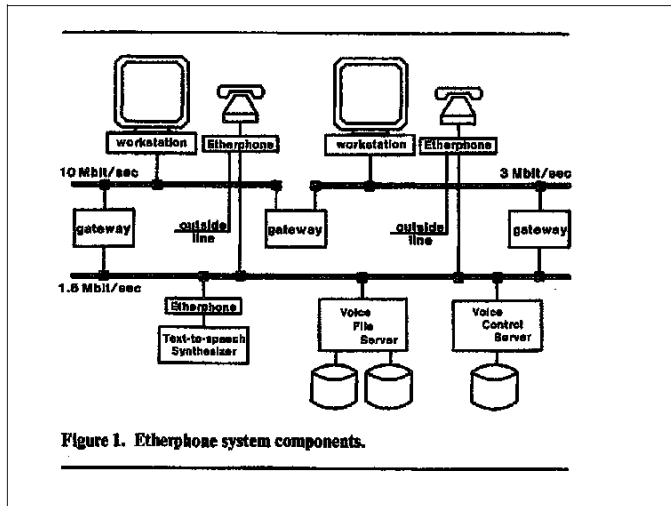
workstation
Etherphone
workstation
Etherphone
10 Mbit/sec
3 Mbit/sec
gateway
outside line
gateway
outside line
gateway
1.5 Mbit/sec
Etherphone
Text-to-speech Synthesizer
Voice File Server
Voice Control Server

Figure 1. Etherphone system components.